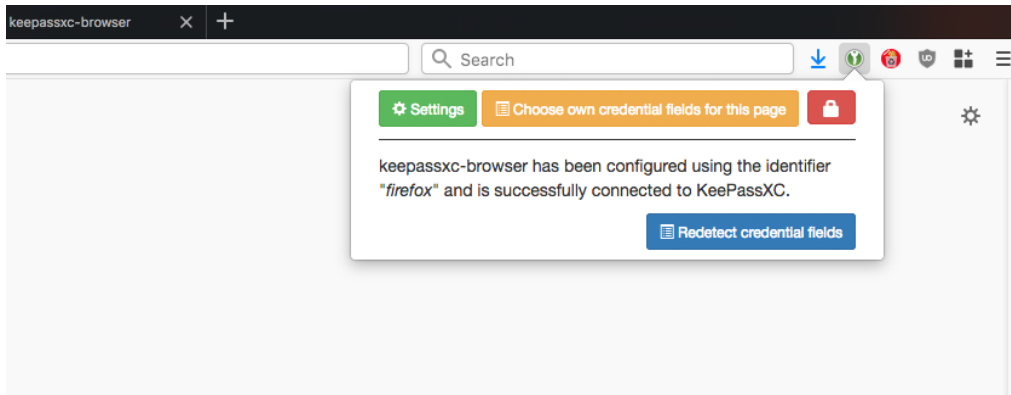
keepassxc-browser

Search

Settings

Choose own credential fields for this page

keepassxc-browser has been configured using the identifier "firefox" and is successfully connected to KeePassXC.

Redetect credential fields